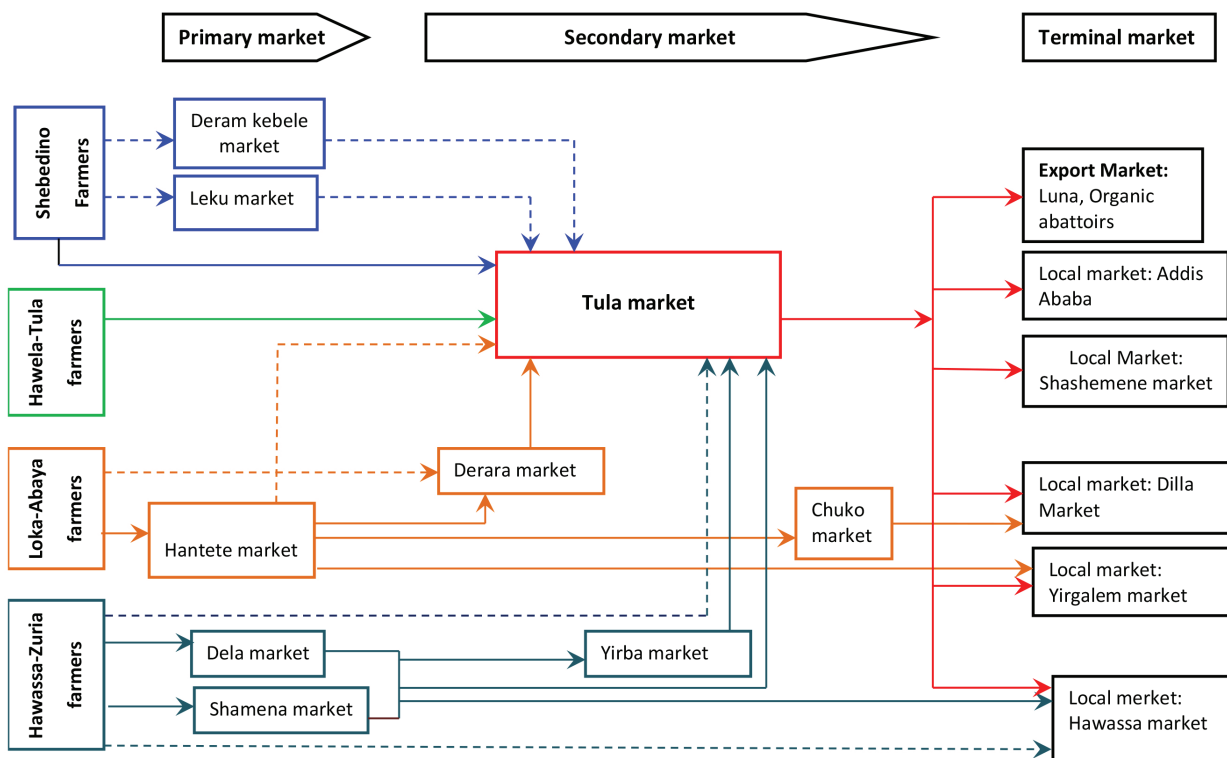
Primary market

Secondary market

Terminal market

Shebedino Farmers

Deram kebele market

Leku market

Export Market: Luna, Organic abattoirs

Tula market

Local market: Addis Ababa

Hawela-Tula farmers

Local Market: Shashemene market

Loka-Abaya farmers

Derara market

Hantete market

Chuko market

Local market: Dilla Market

Local market: Yirgalem market

Hawassa-Zuria farmers

Dela market

Yirba market

Shamena market

Local merket: Hawassa market